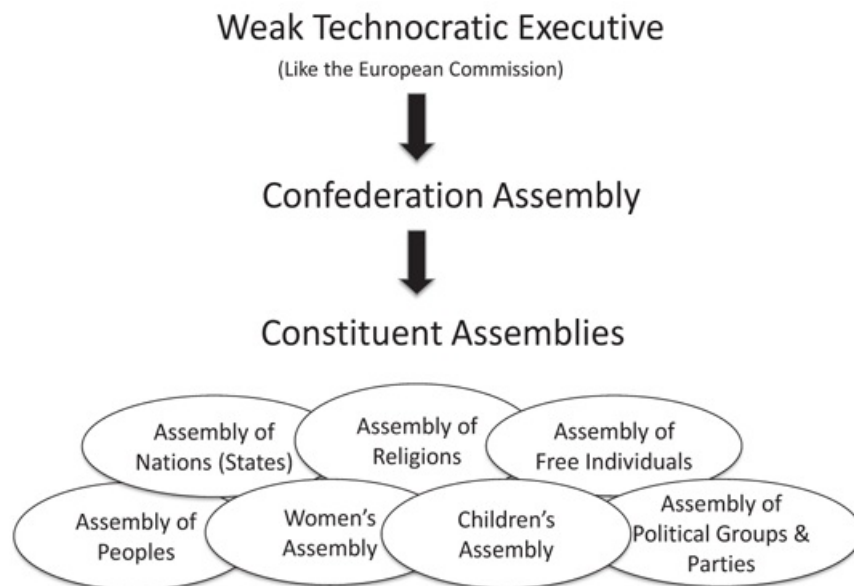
Weak Technocratic Executive

(Like the European Commission)

Confederation Assembly

Constituent Assemblies

Assembly of Nations (States)

Assembly of Religions

Assembly of Free Individuals

Assembly of Peoples

Women's Assembly

Children's Assembly

Assembly of Political Groups & Parties